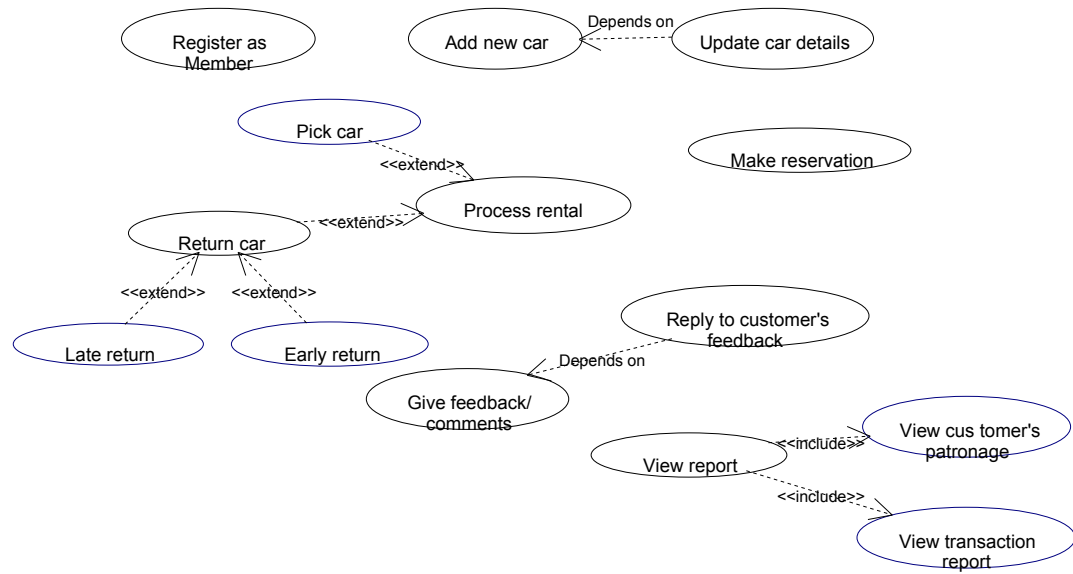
Register as Member

Add new car

Depends on

Update car details

Pick car

<<extend>>

Make reservation

Process rental

<<extend>>

Return car

<<extend>>

<<extend>>

Late return

Early return

Reply to customer's feedback

Depends on

Give feedback/ comments

<<include>>

View cus tomer's patronage

View report

<<include>>

View transaction report